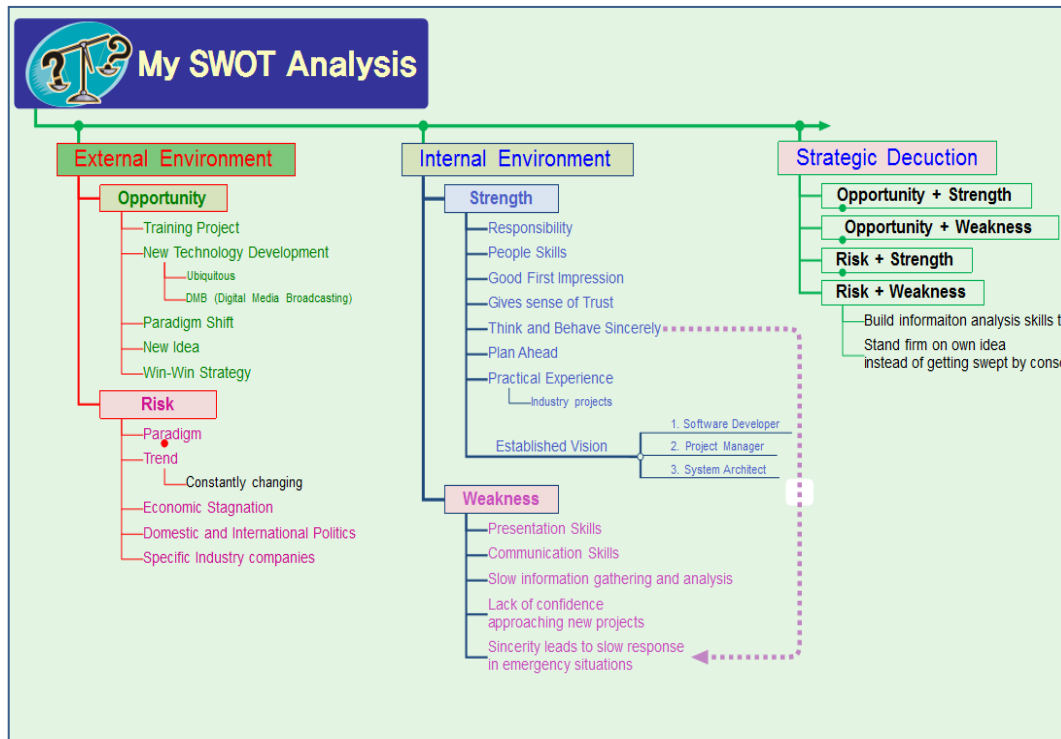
My SWOT Analysis

External Environment

Opportunity

Training Project

New Technology Development

Ubiquitous

DMB (Digital Media Broadcasting)

Paradigm Shift

New Idea

Win-Win Strategy

Risk

Paradigm

Trend

Constantly changing

Economic Stagnation

Domestic and International Politics

Specific Industry companies

Internal Environment

Strength

Responsibility

People Skills

Good First Impression

Gives sense of Trust

Think and Behave Sincerely

Plan Ahead

Practical Experience

Industry projects

Established Vision

1. Software Developer

2. Project Manager

3. System Architect

Weakness

Presentation Skills

Communication Skills

Slow information gathering and analysis

Lack of confidence approaching new projects

Sincerity leads to slow response in emergency situations

Strategic Decuction

Opportunity + Strength

Opportunity + Weakness

Risk + Strength

Risk + Weakness

Build informaiton analysis skills t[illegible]

Stand firm on own idea instead of getting swept by conse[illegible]